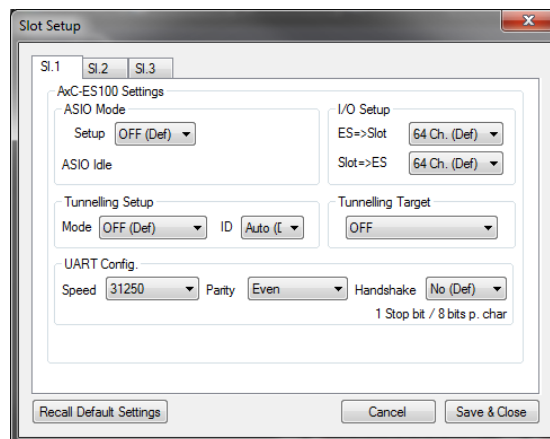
Slot Setup

Sl.1 Sl.2 Sl.3

AxC-ES100 Settings

ASIO Mode

Setup OFF (Def)

ASIO Idle

I/O Setup

ES=>Slot 64 Ch. (Def)

Slot=>ES 64 Ch. (Def)

Tunnelling Setup

Mode OFF (Def) ID Auto (D

Tunnelling Target

OFF

UART Config.

Speed 31250 Parity Even Handshake No (Def)

1 Stop bit / 8 bits p. char

Recall Default Settings

Cancel

Save & Close